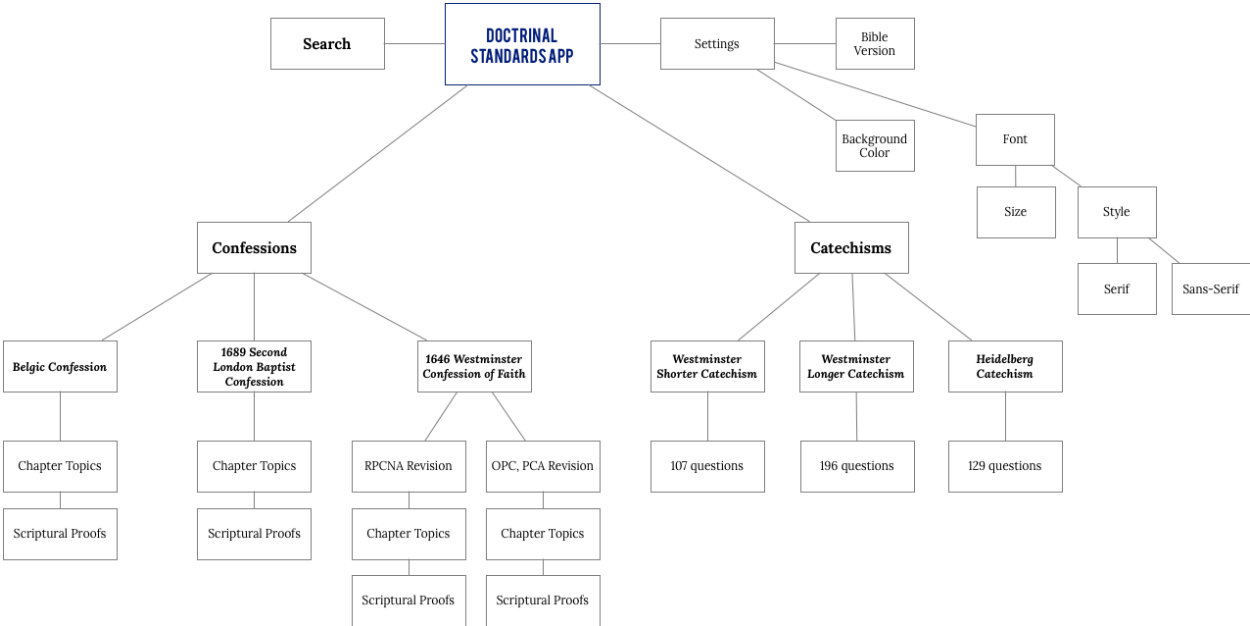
Search

DOCTRINAL STANDARDS APP

Settings

Bible Version

Background Color

Font

Size

Style

Serif

Sans-Serif

Confessions

Catechisms

Belgic Confession

1689 Second London Baptist Confession

1646 Westminster Confession of Faith

Westminster Shorter Catechism

Westminster Longer Catechism

Heidelberg Catechism

Chapter Topics

Scriptural Proofs

Chapter Topics

Scriptural Proofs

RPCNA Revision

Chapter Topics

Scriptural Proofs

OPC, PCA Revision

Chapter Topics

Scriptural Proofs

107 questions

196 questions

129 questions